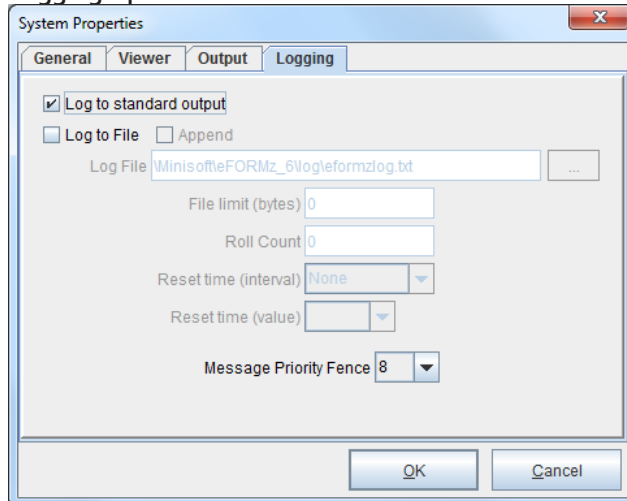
System Properties

General | Viewer | Output | Logging

Log to standard output

Log to File   Append

Log File \Minisoft\eFORMz_6\log\eformzlog.txt ...

File limit (bytes) 0

Roll Count 0

Reset time (interval) None

Reset time (value)

Message Priority Fence 8

OK   Cancel